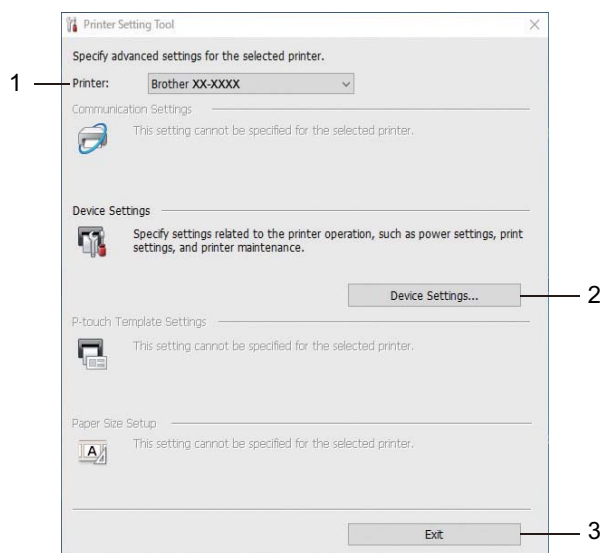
Printer Setting Tool

Specify advanced settings for the selected printer.

1

Printer: Brother XX-XXXX

Communication Settings

This setting cannot be specified for the selected printer.

Device Settings

Specify settings related to the printer operation, such as power settings, print settings, and printer maintenance.

Device Settings...

2

P-touch Template Settings

This setting cannot be specified for the selected printer.

Paper Size Setup

This setting cannot be specified for the selected printer.

Exit

3